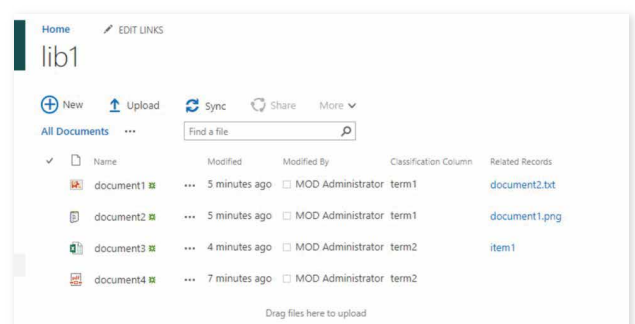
Home EDIT LINKS

lib1

New Upload Sync Share More

All Documents ··· Find a file

| Name | | Modified | Modified By | Classification Column | Related Records |
|---|---|---|---|---|---|
| document1 | ··· | 5 minutes ago | MOD Administrator | term1 | document2.txt |
| document2 | ··· | 5 minutes ago | MOD Administrator | term1 | document1.png |
| document3 | ··· | 4 minutes ago | MOD Administrator | term2 | item1 |
| document4 | ··· | 7 minutes ago | MOD Administrator | term2 | |

Drag files here to upload